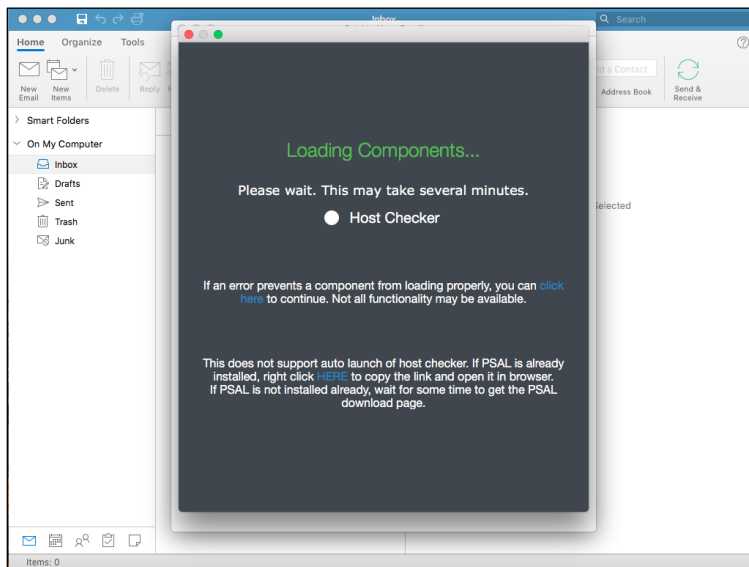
Inbox

Search

Home Organize Tools

New Email

New Items

Delete

Reply

d a Contact

Address Book

Send & Receive

Smart Folders

On My Computer

Inbox

Drafts

Sent

Trash

Junk

Selected

Loading Components...

Please wait. This may take several minutes.

Host Checker

If an error prevents a component from loading properly, you can click here to continue. Not all functionality may be available.

This does not support auto launch of host checker. If PSAL is already installed, right click HERE to copy the link and open it in browser. If PSAL is not installed already, wait for some time to get the PSAL download page.

Items: 0